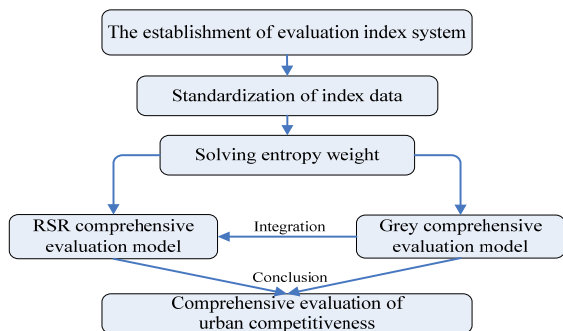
The establishment of evaluation index system

Standardization of index data

Solving entropy weight

RSR comprehensive evaluation model

Integration

Grey comprehensive evaluation model

Conclusion

Comprehensive evaluation of urban competitiveness